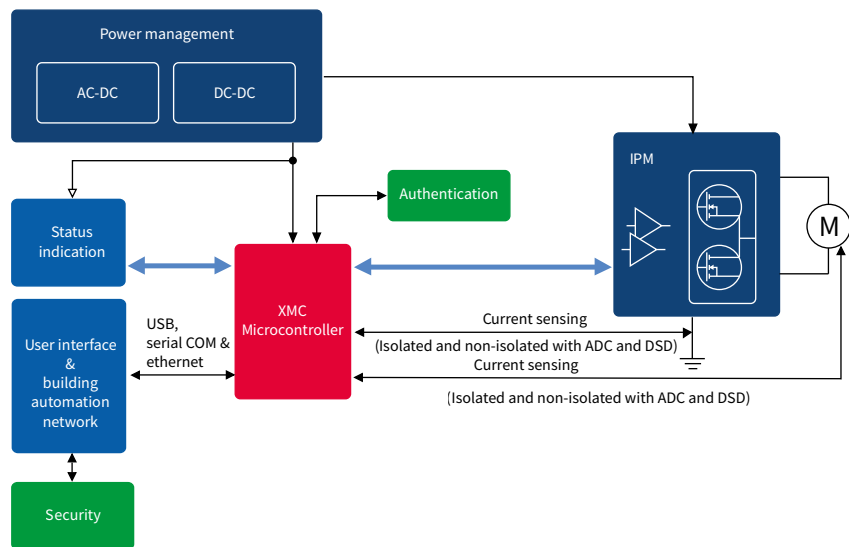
Power management

AC-DC

DC-DC

IPM

M

Authentication

Status indication

XMC Microcontroller

User interface & building automation network

USB, serial COM & ethernet

Current sensing

(Isolated and non-isolated with ADC and DSD)

Current sensing

(Isolated and non-isolated with ADC and DSD)

Security